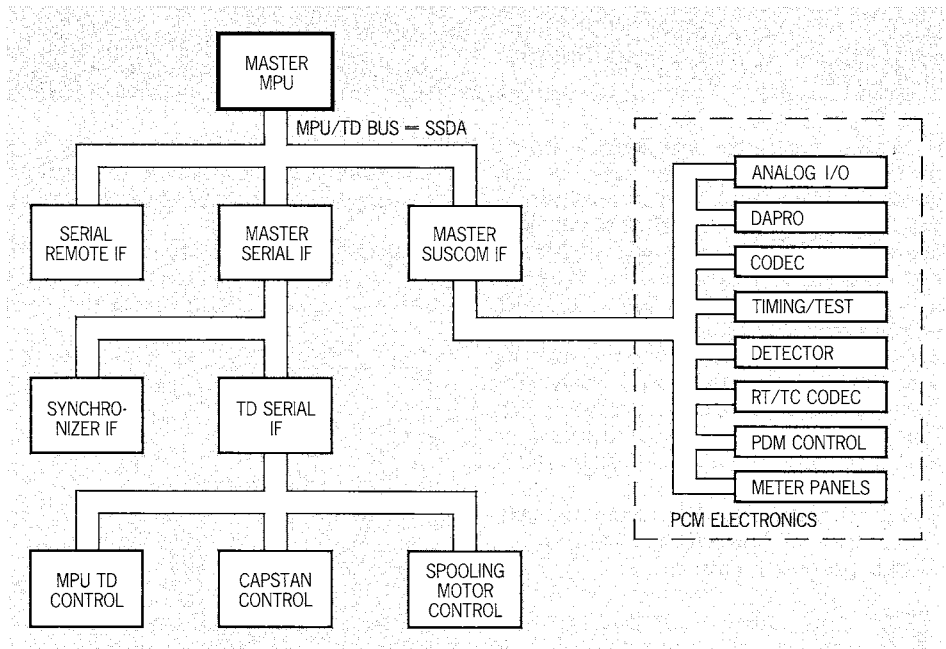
MASTER MPU

MPU/TD BUS = SSDA

SERIAL REMOTE IF

MASTER SERIAL IF

MASTER SUSCOM IF

ANALOG I/O

DAPRO

CODEC

TIMING/TEST

DETECTOR

RT/TC CODEC

PDM CONTROL

METER PANELS

PCM ELECTRONICS

SYNCHRONIZER IF

TD SERIAL IF

MPU TD CONTROL

CAPSTAN CONTROL

SPOOLING MOTOR CONTROL